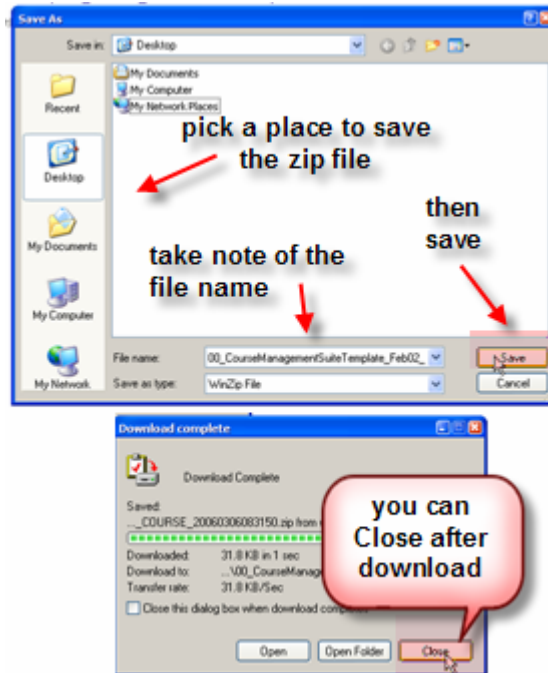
Save As

Save in: Desktop

Recent

Desktop

My Documents

My Computer

My Network

My Documents
My Computer
My Network Places

pick a place to save the zip file

then save

take note of the file name

File name: 00_CourseManagementSuiteTemplate_Feb02_

Save as type: WinZip File

Save

Cancel

Download complete

Download Complete

Saved:
..._COURSE_20060306083150.zip from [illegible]

Downloaded: 31.8 KB in 1 sec
Download to: ...\00_CourseManag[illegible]
Transfer rate: 31.8 KB/Sec

Close this dialog box when download comp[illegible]

you can Close after download

Open

Open Folder

Close